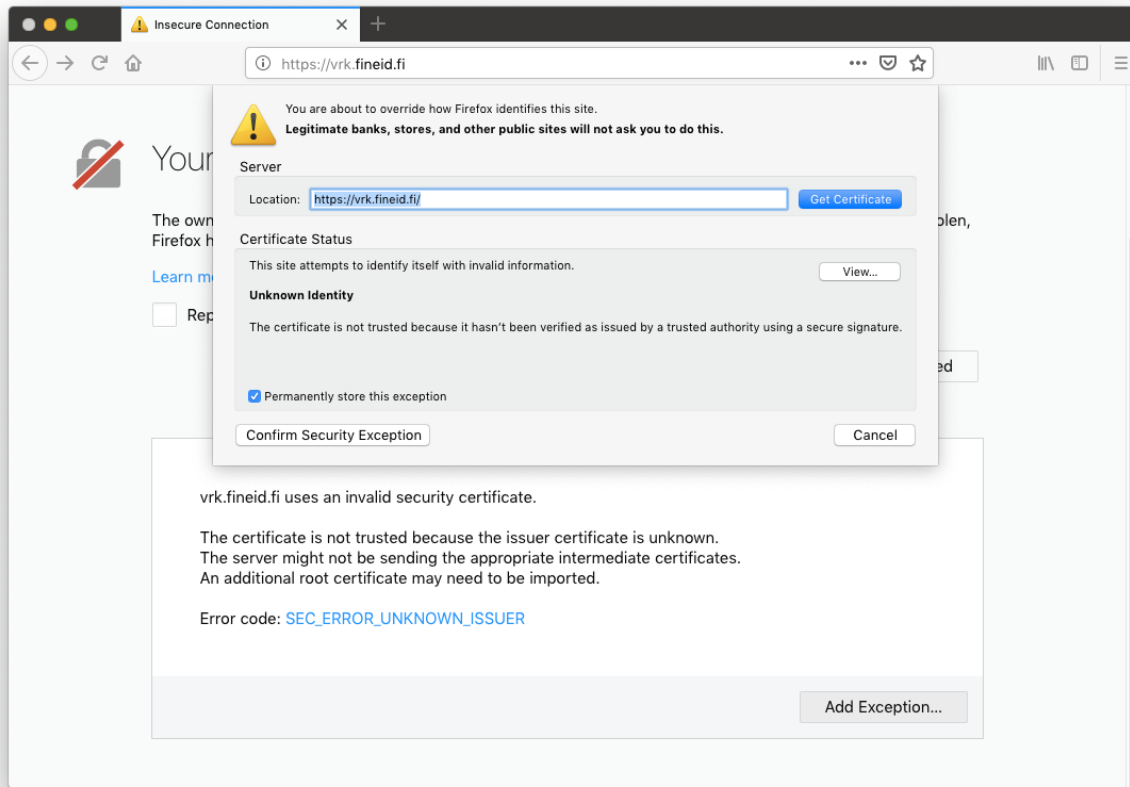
Insecure Connection

https://vrk.fineid.fi

Your

The own

Firefox h

Learn m

Rep

You are about to override how Firefox identifies this site.
**Legitimate banks, stores, and other public sites will not ask you to do this.**

Server

Location: https://vrk.fineid.fi/ Get Certificate

Certificate Status

This site attempts to identify itself with invalid information. View...

**Unknown Identity**

The certificate is not trusted because it hasn't been verified as issued by a trusted authority using a secure signature.

Permanently store this exception

Confirm Security Exception Cancel

blen,

ed

vrk.fineid.fi uses an invalid security certificate.

The certificate is not trusted because the issuer certificate is unknown.
The server might not be sending the appropriate intermediate certificates.
An additional root certificate may need to be imported.

Error code: SEC_ERROR_UNKNOWN_ISSUER

Add Exception...